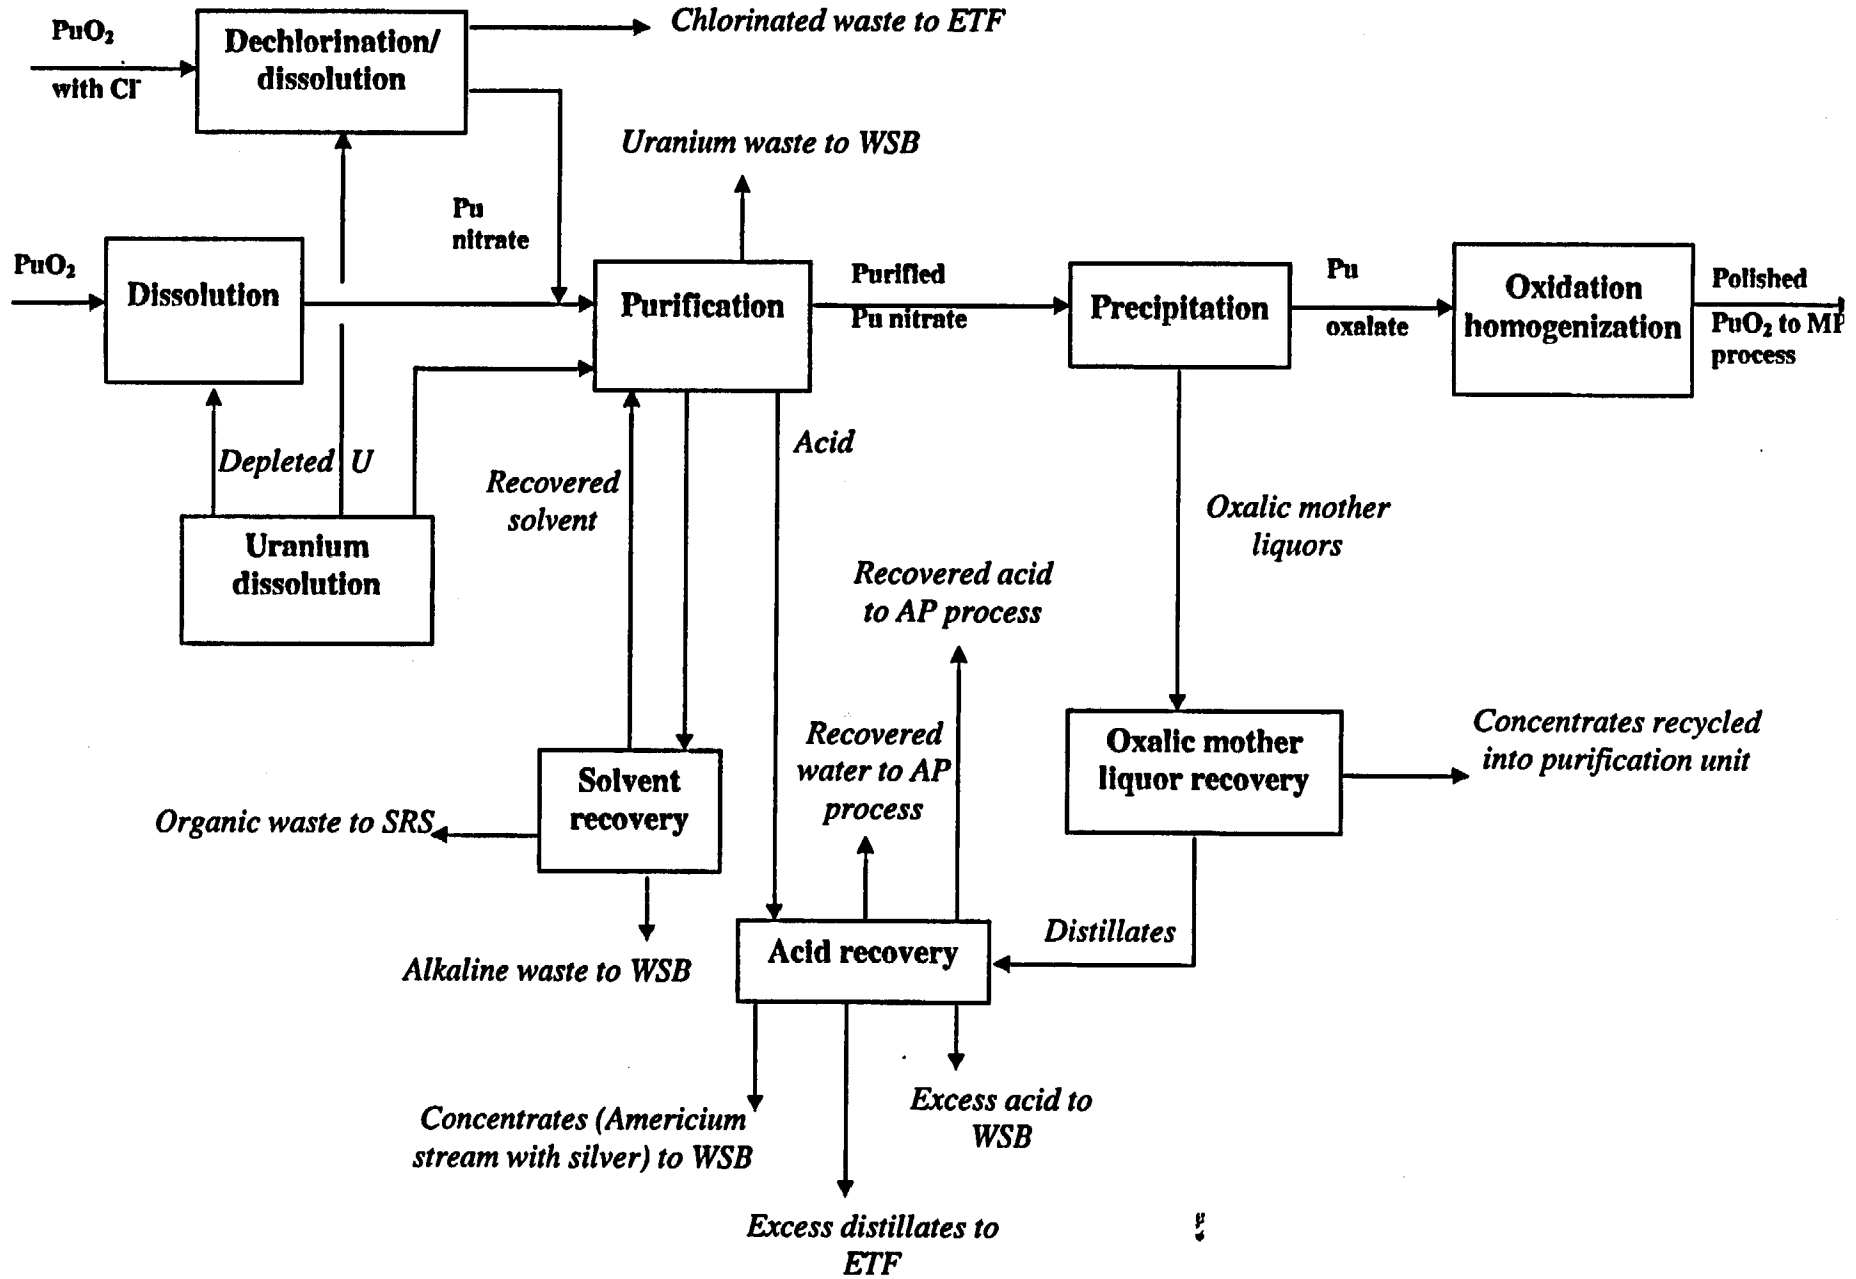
$PuO_2$ with $Cl^-$

Dechlorination/ dissolution

Chlorinated waste to ETF

Uranium waste to WSB

Pu nitrate

$PuO_2$

Dissolution

Purification

Purified Pu nitrate

Precipitation

Pu oxalate

Oxidation homogenization

Polished $PuO_2$ to MP process

Depleted U

Acid

Recovered solvent

Uranium dissolution

Oxalic mother liquors

Recovered acid to AP process

Recovered water to AP process

Oxalic mother liquor recovery

Concentrates recycled into purification unit

Solvent recovery

Organic waste to SRS

Distillates

Acid recovery

Alkaline waste to WSB

Concentrates (Americium stream with silver) to WSB

Excess acid to WSB

Excess distillates to ETF